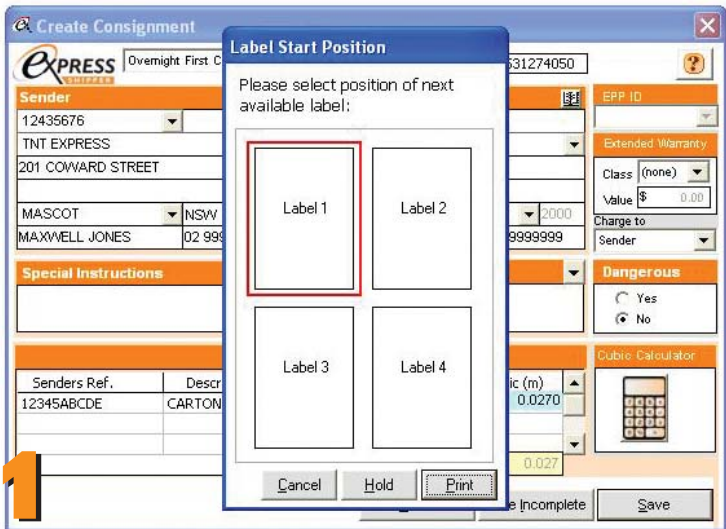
Create Consignment

EXPRESS SHIPPER

Overnight First C

531274050

Sender

12435676

TNT EXPRESS

201 COWARD STREET

MASCOT

NSW

2000

MAXWELL JONES

02 999

9999999

EPP ID

Extended Warranty

Class (none)

Value $ 0.00

Charge to

Sender

Special Instructions

Dangerous

Yes

No

Senders Ref.

Descr

ic (m)

12345ABCDE

CARTON

0.0270

0.027

Cubic Calculator

e Incomplete

Save

1

Label Start Position

Please select position of next available label:

Label 1

Label 2

Label 3

Label 4

Cancel

Hold

Print